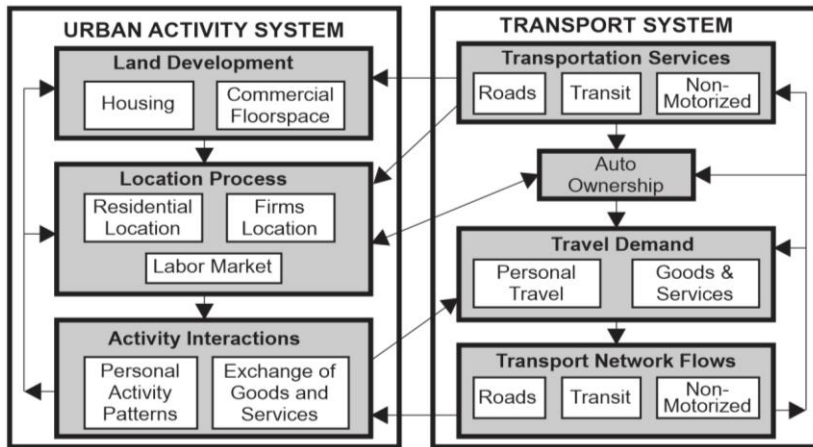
URBAN ACTIVITY SYSTEM

Land Development

Housing

Commercial Floorspace

Location Process

Residential Location

Firms Location

Labor Market

Activity Interactions

Personal Activity Patterns

Exchange of Goods and Services

TRANSPORT SYSTEM

Transportation Services

Roads

Transit

Non-Motorized

Auto Ownership

Travel Demand

Personal Travel

Goods & Services

Transport Network Flows

Roads

Transit

Non-Motorized